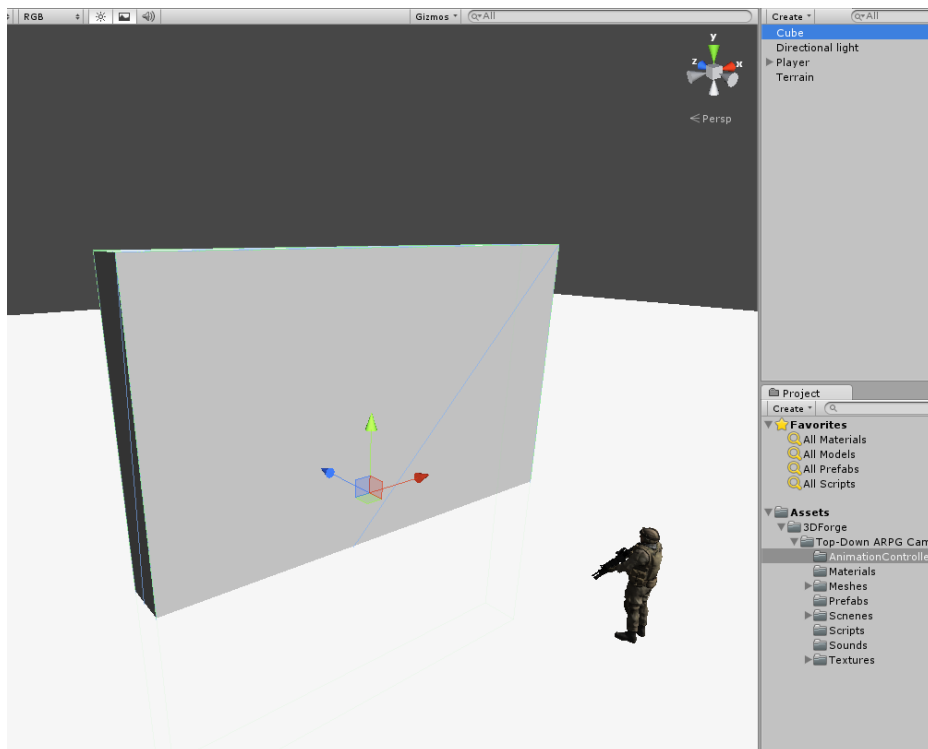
RGB
Gizmos
All
y
z
x
Persp
Create
All
Cube
Directional light
Player
Terrain
Project
Create
Favorites
All Materials
All Models
All Prefabs
All Scripts
Assets
3DForge
Top-Down ARPG Cam
AnimationControlle
Materials
Meshes
Prefabs
Scenes
Scripts
Sounds
Textures